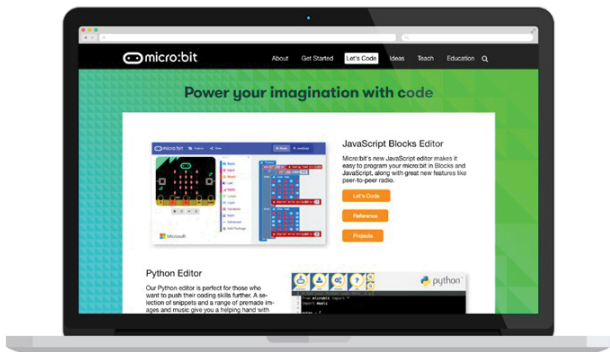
micro:bit

About Get Started Let's Code Ideas Teach Education

Power your imagination with code

JavaScript Blocks Editor

Micro:bit's new JavaScript editor makes it easy to program your micro:bit in Blocks and JavaScript, along with great new features like peer-to-peer radio.

Let's Code

Reference

Projects

Microsoft

Python Editor

Our Python editor is perfect for those who want to push their coding skills further. A selection of snippets and a range of premade images and music give you a helping hand with

python

from microbit import *
import music